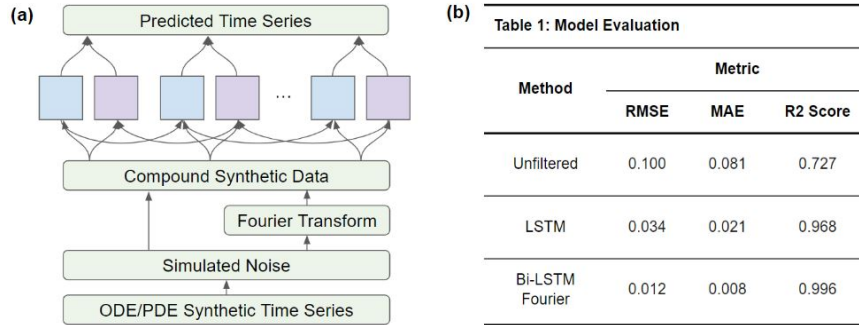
(a)

Predicted Time Series

...

Compound Synthetic Data

Fourier Transform

Simulated Noise

ODE/PDE Synthetic Time Series

(b)

Table 1: Model Evaluation

| Method | Metric | | |
|---|---|---|---|
| | RMSE | MAE | R2 Score |
| Unfiltered | 0.100 | 0.081 | 0.727 |
| LSTM | 0.034 | 0.021 | 0.968 |
| Bi-LSTM Fourier | 0.012 | 0.008 | 0.996 |